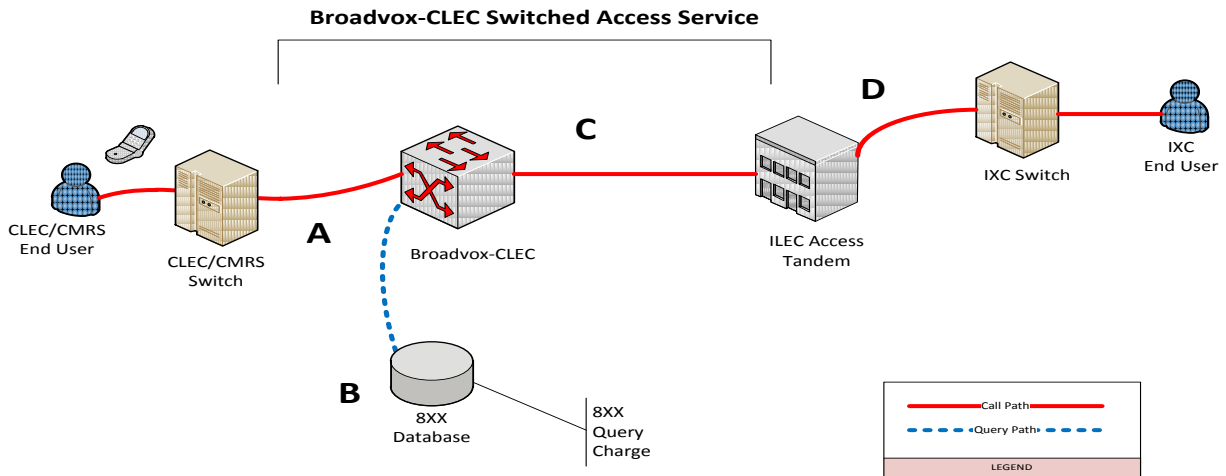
Broadvox-CLEC Switched Access Service

CLEC/CMRS End User

CLEC/CMRS Switch

A

Broadvox-CLEC

C

ILEC Access Tandem

D

IXC Switch

IXC End User

B

8XX Database

8XX Query Charge

Call Path

Query Path

LEGEND